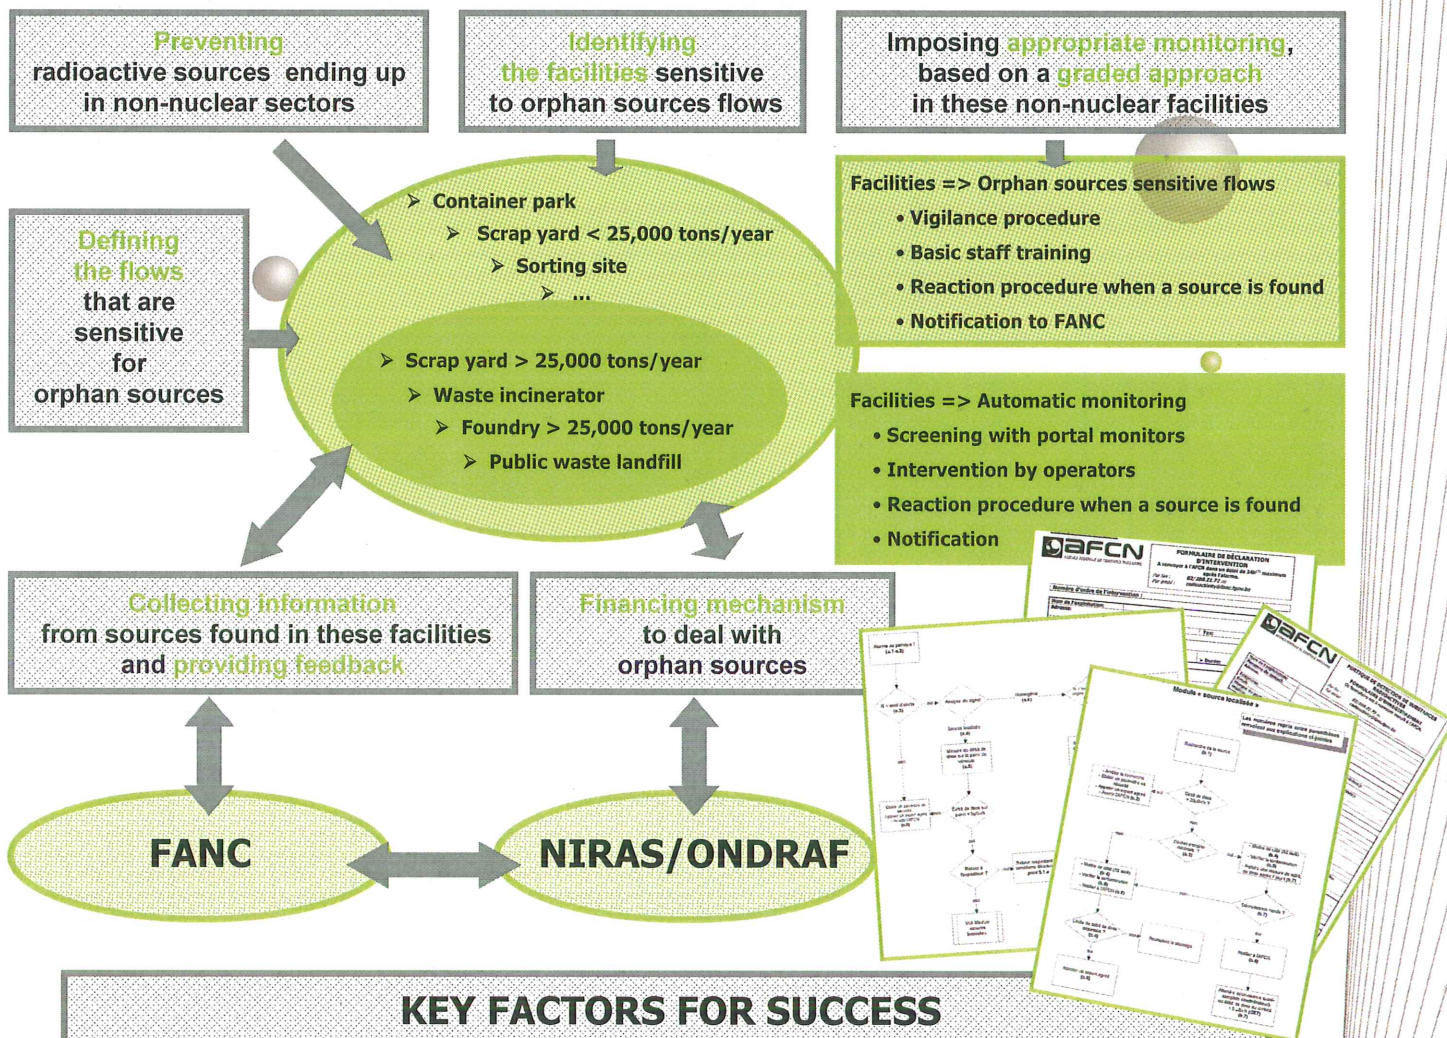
Preventing radioactive sources ending up in non-nuclear sectors

Identifying the facilities sensitive to orphan sources flows

Imposing appropriate monitoring, based on a graded approach in these non-nuclear facilities

Defining the flows that are sensitive for orphan sources

➢ Container park
➢ Scrap yard < 25,000 tons/year
➢ Sorting site
➢ ...

➢ Scrap yard > 25,000 tons/year
➢ Waste incinerator
➢ Foundry > 25,000 tons/year
➢ Public waste landfill

Facilities => Orphan sources sensitive flows
• Vigilance procedure
• Basic staff training
• Reaction procedure when a source is found
• Notification to FANC

Facilities => Automatic monitoring
• Screening with portal monitors
• Intervention by operators
• Reaction procedure when a source is found
• Notification

afcn
FORMULAIRE DE DÉCLARATION D'INTERVENTION

afcn

Module « source localisée »

Collecting information from sources found in these facilities and providing feedback

Financing mechanism to deal with orphan sources

FANC

NIRAS/ONDRAF

KEY FACTORS FOR SUCCESS